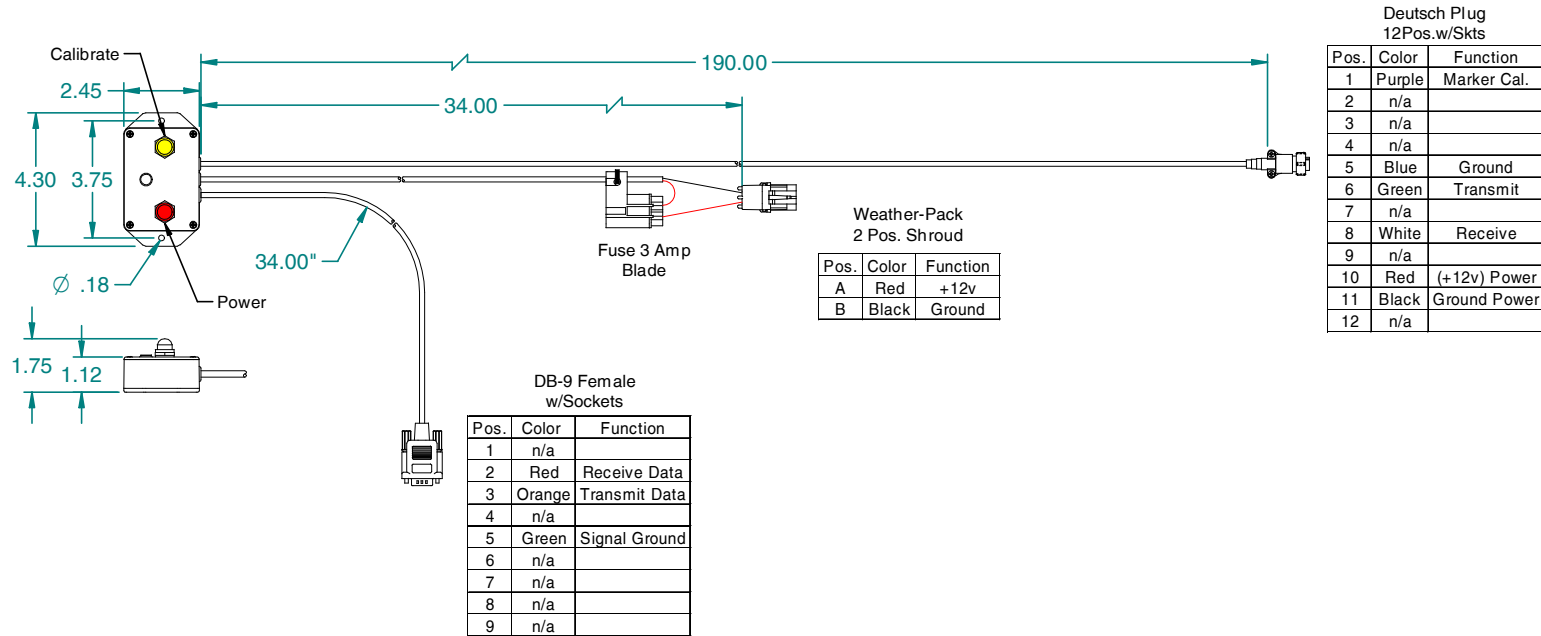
Deutsch Plug
12Pos.w/Skts

| Pos. | Color | Function |
|---|---|---|
| 1 | Purple | Marker Cal. |
| 2 | n/a | |
| 3 | n/a | |
| 4 | n/a | |
| 5 | Blue | Ground |
| 6 | Green | Transmit |
| 7 | n/a | |
| 8 | White | Receive |
| 9 | n/a | |
| 10 | Red | (+12v) Power |
| 11 | Black | Ground Power |
| 12 | n/a | |

Calibrate
2.45
190.00
34.00
4.30
3.75
Fuse 3 Amp
Blade
34.00"
$\varnothing$ .18
Power

Weather-Pack
2 Pos. Shroud

| Pos. | Color | Function |
|---|---|---|
| A | Red | +12v |
| B | Black | Ground |

1.75
1.12

DB-9 Female
w/Sockets

| Pos. | Color | Function |
|---|---|---|
| 1 | n/a | |
| 2 | Red | Receive Data |
| 3 | Orange | Transmit Data |
| 4 | n/a | |
| 5 | Green | Signal Ground |
| 6 | n/a | |
| 7 | n/a | |
| 8 | n/a | |
| 9 | n/a | |